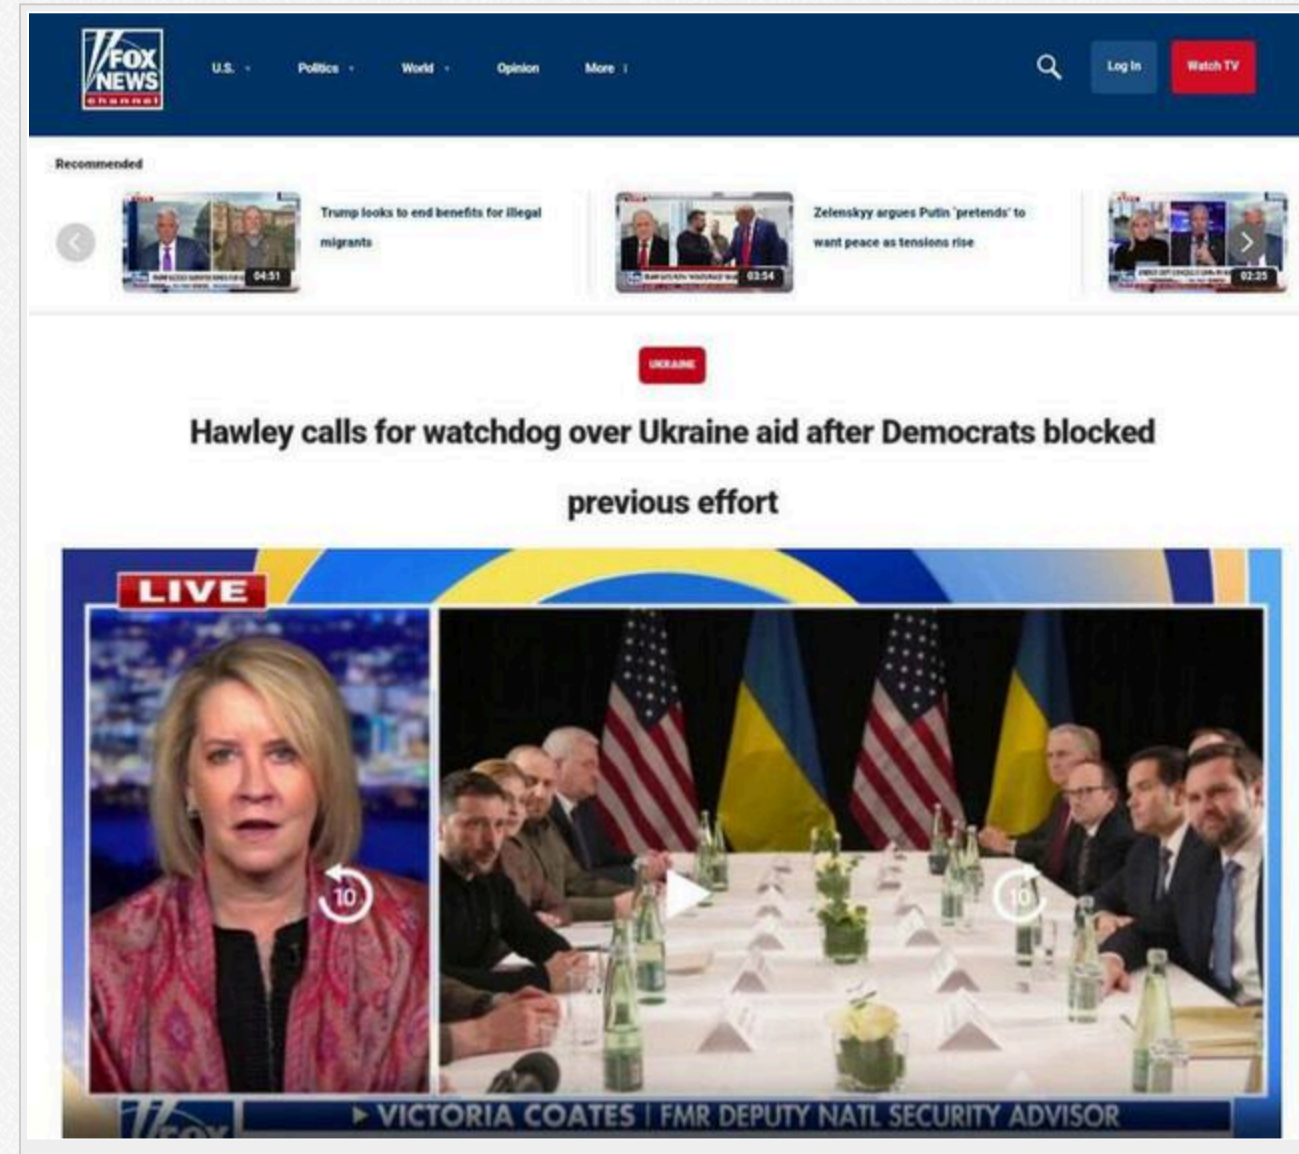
FOX NEWS channel

U.S. Politics World Opinion More

Log In Watch TV

Recommended

04:51
Trump looks to end benefits for illegal migrants

03:54
Zelenskyy argues Putin 'pretends' to want peace as tensions rise

02:25

UKRAINE

Hawley calls for watchdog over Ukraine aid after Democrats blocked previous effort

LIVE

10

10

VICTORIA COATES | FMR DEPUTY NATL SECURITY ADVISOR